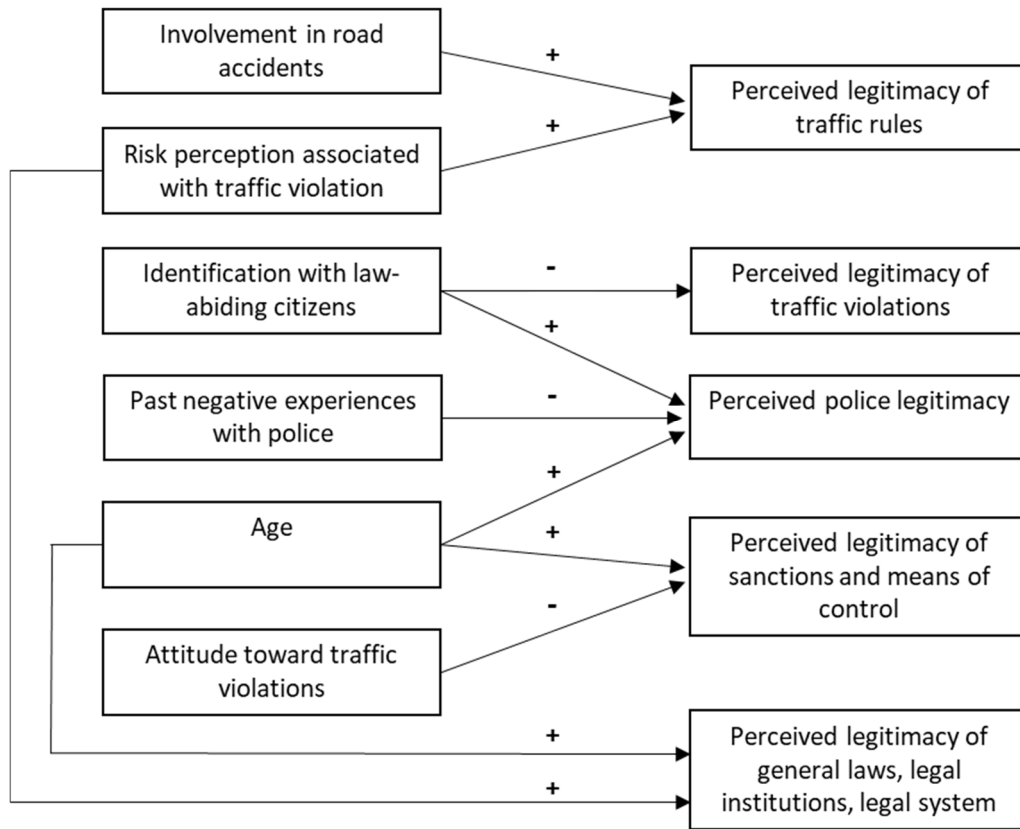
Involvement in road accidents

+

Perceived legitimacy of traffic rules

+

Risk perception associated with traffic violation

Identification with law-abiding citizens

-

Perceived legitimacy of traffic violations

+

Past negative experiences with police

-

Perceived police legitimacy

+

Age

+

Perceived legitimacy of sanctions and means of control

-

Attitude toward traffic violations

+

Perceived legitimacy of general laws, legal institutions, legal system

+